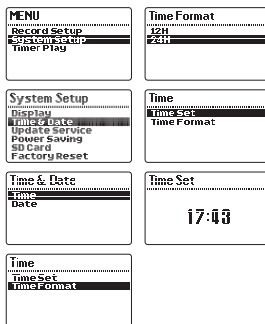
MENU
Record Setup
System Setup
Timer Play

Time Format
12H
24H

System Setup
Display
Time & Date
Update Service
Power Saving
SD Card
Factory Reset

Time
Time Set
Time Format

Time & Date
Time
Date

Time Set
17:43

Time
Time Set
Time Format